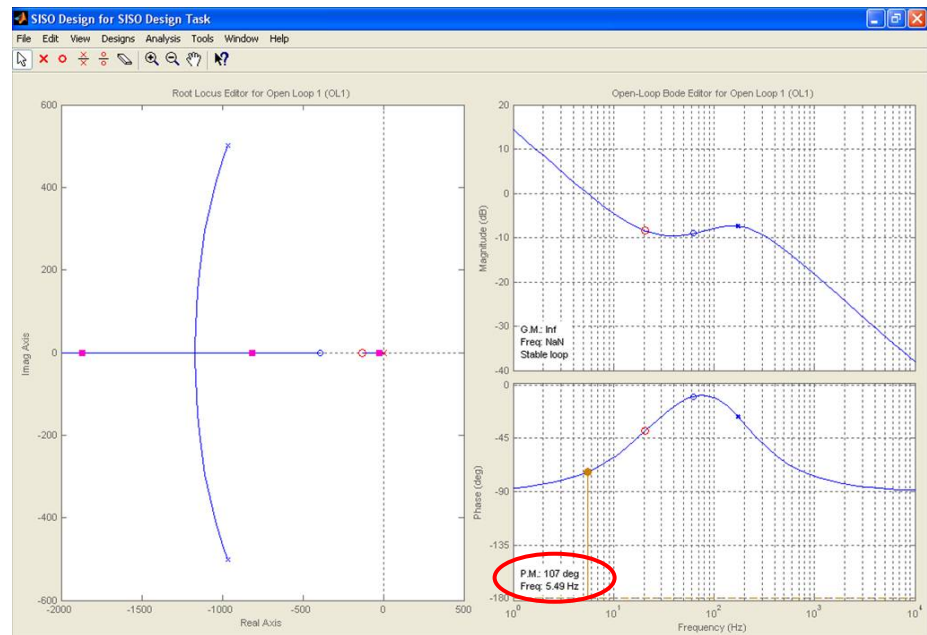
SISO Design for SISO Design Task

File Edit View Designs Analysis Tools Window Help

Root Locus Editor for Open Loop 1 (OL1)

600
400
200
0
-200
-400
-600

Imag Axis

-2000 -1500 -1000 -500 0 500

Real Axis

Open-Loop Bode Editor for Open Loop 1 (OL1)

20
10
0
-10
-20
-30
-40

Magnitude (dB)

G.M.: Inf
Freq: NaN
Stable loop

0
-45
-90
-135
-180

Phase (deg)

P.M.: 107 deg
Freq: 5.49 Hz

$10^0$ $10^1$ $10^2$ $10^3$ $10^4$

Frequency (Hz)